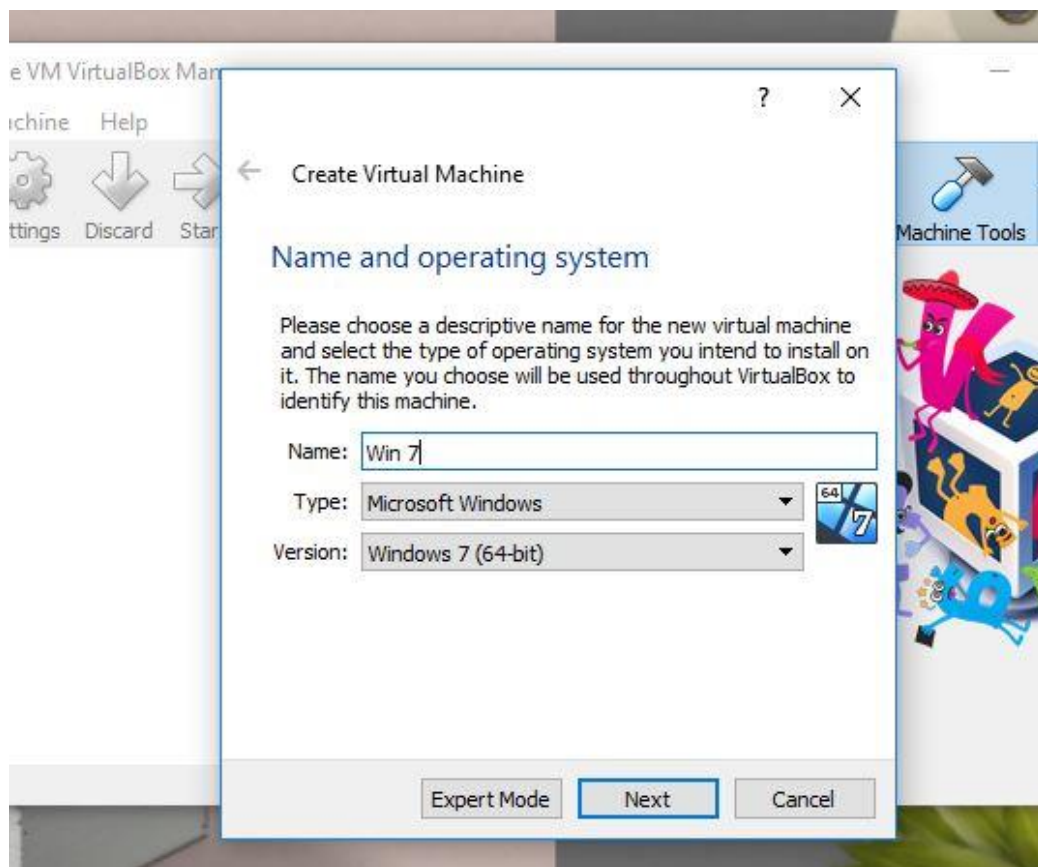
e VM VirtualBox Mar

ıchine Help

ttings Discard Star

Machine Tools

? ×

← Create Virtual Machine

Name and operating system

Please choose a descriptive name for the new virtual machine and select the type of operating system you intend to install on it. The name you choose will be used throughout VirtualBox to identify this machine.

Name: Win 7

Type: Microsoft Windows

Version: Windows 7 (64-bit)

64 7

Expert Mode Next Cancel